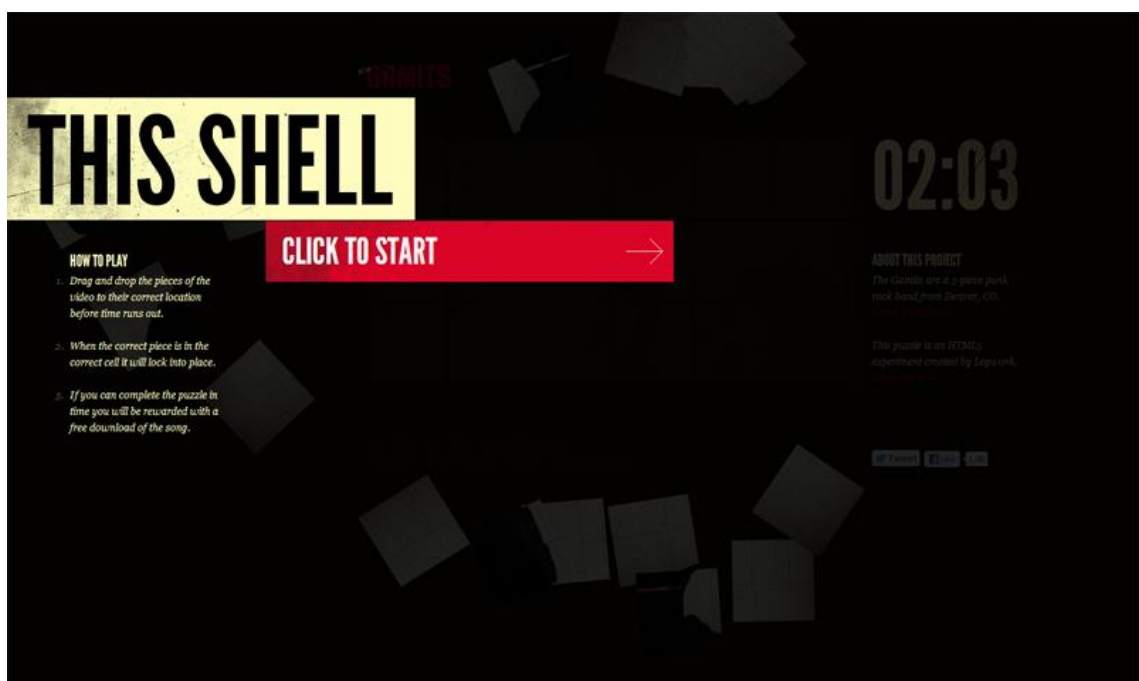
GAMITS

THIS SHELL

02:03

CLICK TO START

HOW TO PLAY

1. Drag and drop the pieces of the video to their correct location before time runs out.

2. When the correct piece is in the correct cell it will lock into place.

3. If you can complete the puzzle in time you will be rewarded with a free download of the song.

ABOUT THIS PROJECT

The Gamits are a 3-piece punk rock band from Denver, CO. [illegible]

This puzzle is an HTML5 experiment created by Lapcurk. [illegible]

Tweet Like 0